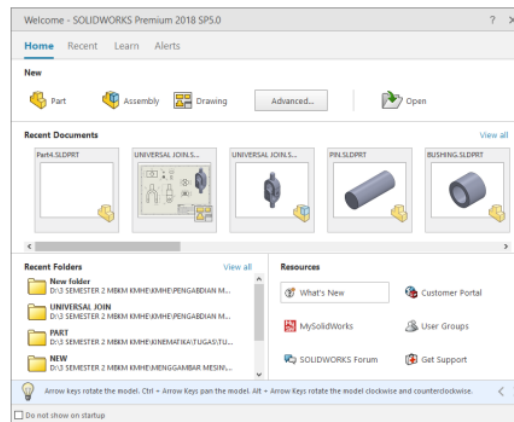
Welcome - SOLIDWORKS Premium 2018 SP5.0

?

Home Recent Learn Alerts

New

Part Assembly Drawing Advanced... Open

Recent Documents

View all

Part4.SLDPRT

UNIVERSAL JOIN.S...

UNIVERSAL JOIN.S...

PIN.SLDPRT

BUSHING.SLDPRT

Recent Folders

View all

New folder
D:\3 SEMESTER 2 MBKM KMHE\KMHE\PENGABDIAN M...

UNIVERSAL JOIN
D:\3 SEMESTER 2 MBKM KMHE\KMHE\PENGABDIAN M...

PART
D:\3 SEMESTER 2 MBKM KMHE\KINEMATIKA\TUGAS\TU...

NEW
D:\3 SEMESTER 2 MBKM KMHE\MENGGAMBAR MESIN\...

Resources

What's New

Customer Portal

MySolidWorks

User Groups

SOLIDWORKS Forum

Get Support

Arrow keys rotate the model. Ctrl + Arrow Keys pan the model. Alt + Arrow Keys rotate the model clockwise and counterclockwise.

Do not show on startup